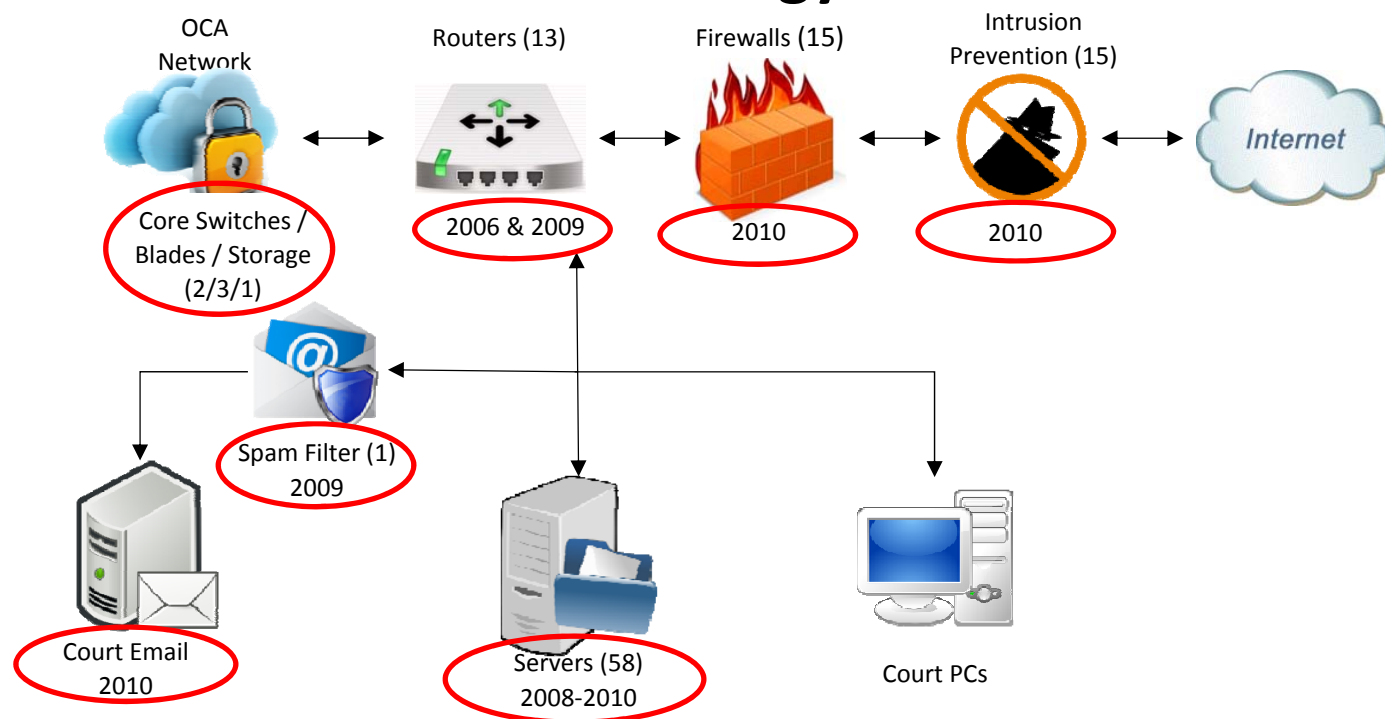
OCA Network

Routers (13)

Firewalls (15)

Intrusion Prevention (15)

Internet

Core Switches / Blades / Storage (2/3/1)

2006 & 2009

2010

2010

Spam Filter (1) 2009

Court Email 2010

Servers (58) 2008-2010

Court PCs